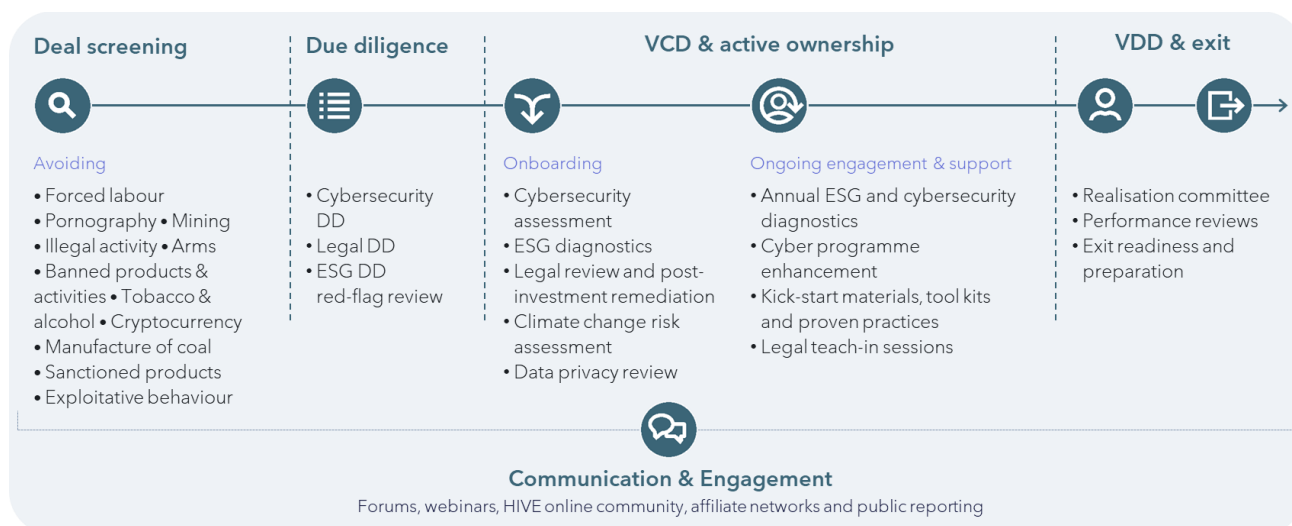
Deal screening

Avoiding
• Forced labour
• Pornography • Mining
• Illegal activity • Arms
• Banned products & activities • Tobacco & alcohol • Cryptocurrency
• Manufacture of coal
• Sanctioned products
• Exploitative behaviour

Due diligence

• Cybersecurity DD
• Legal DD
• ESG DD red-flag review

VCD & active ownership

Onboarding
• Cybersecurity assessment
• ESG diagnostics
• Legal review and post-investment remediation
• Climate change risk assessment
• Data privacy review

Ongoing engagement & support
• Annual ESG and cybersecurity diagnostics
• Cyber programme enhancement
• Kick-start materials, tool kits and proven practices
• Legal teach-in sessions

VDD & exit

• Realisation committee
• Performance reviews
• Exit readiness and preparation

Communication & Engagement
Forums, webinars, HIVE online community, affiliate networks and public reporting